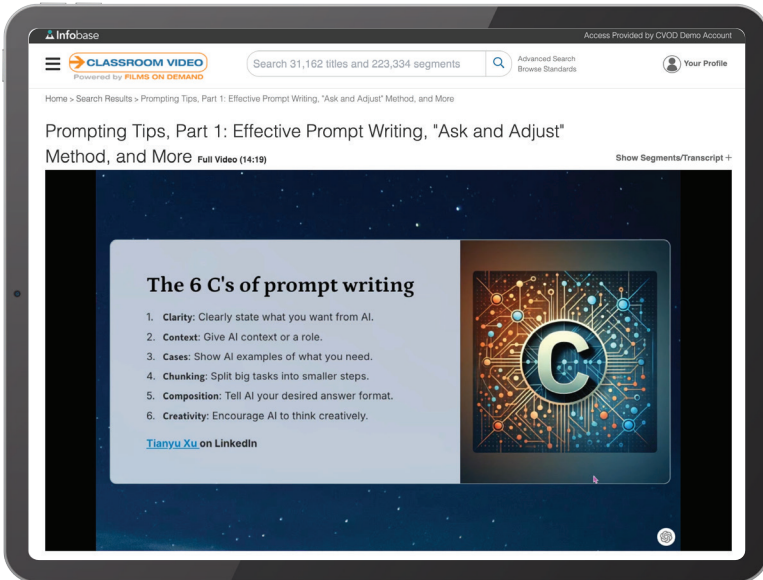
Infobase

Access Provided by CVOD Demo Account

CLASSROOM VIDEO
Powered by FILMS ON DEMAND

Search 31,162 titles and 223,334 segments

Advanced Search
Browse Standards

Your Profile

Home > Search Results > Prompting Tips, Part 1: Effective Prompt Writing, "Ask and Adjust" Method, and More

Prompting Tips, Part 1: Effective Prompt Writing, "Ask and Adjust" Method, and More Full Video (14:19)

Show Segments/Transcript +

The 6 C's of prompt writing

1. Clarity: Clearly state what you want from AI.
2. Context: Give AI context or a role.
3. Cases: Show AI examples of what you need.
4. Chunking: Split big tasks into smaller steps.
5. Composition: Tell AI your desired answer format.
6. Creativity: Encourage AI to think creatively.

Tianyu Xu on LinkedIn

C